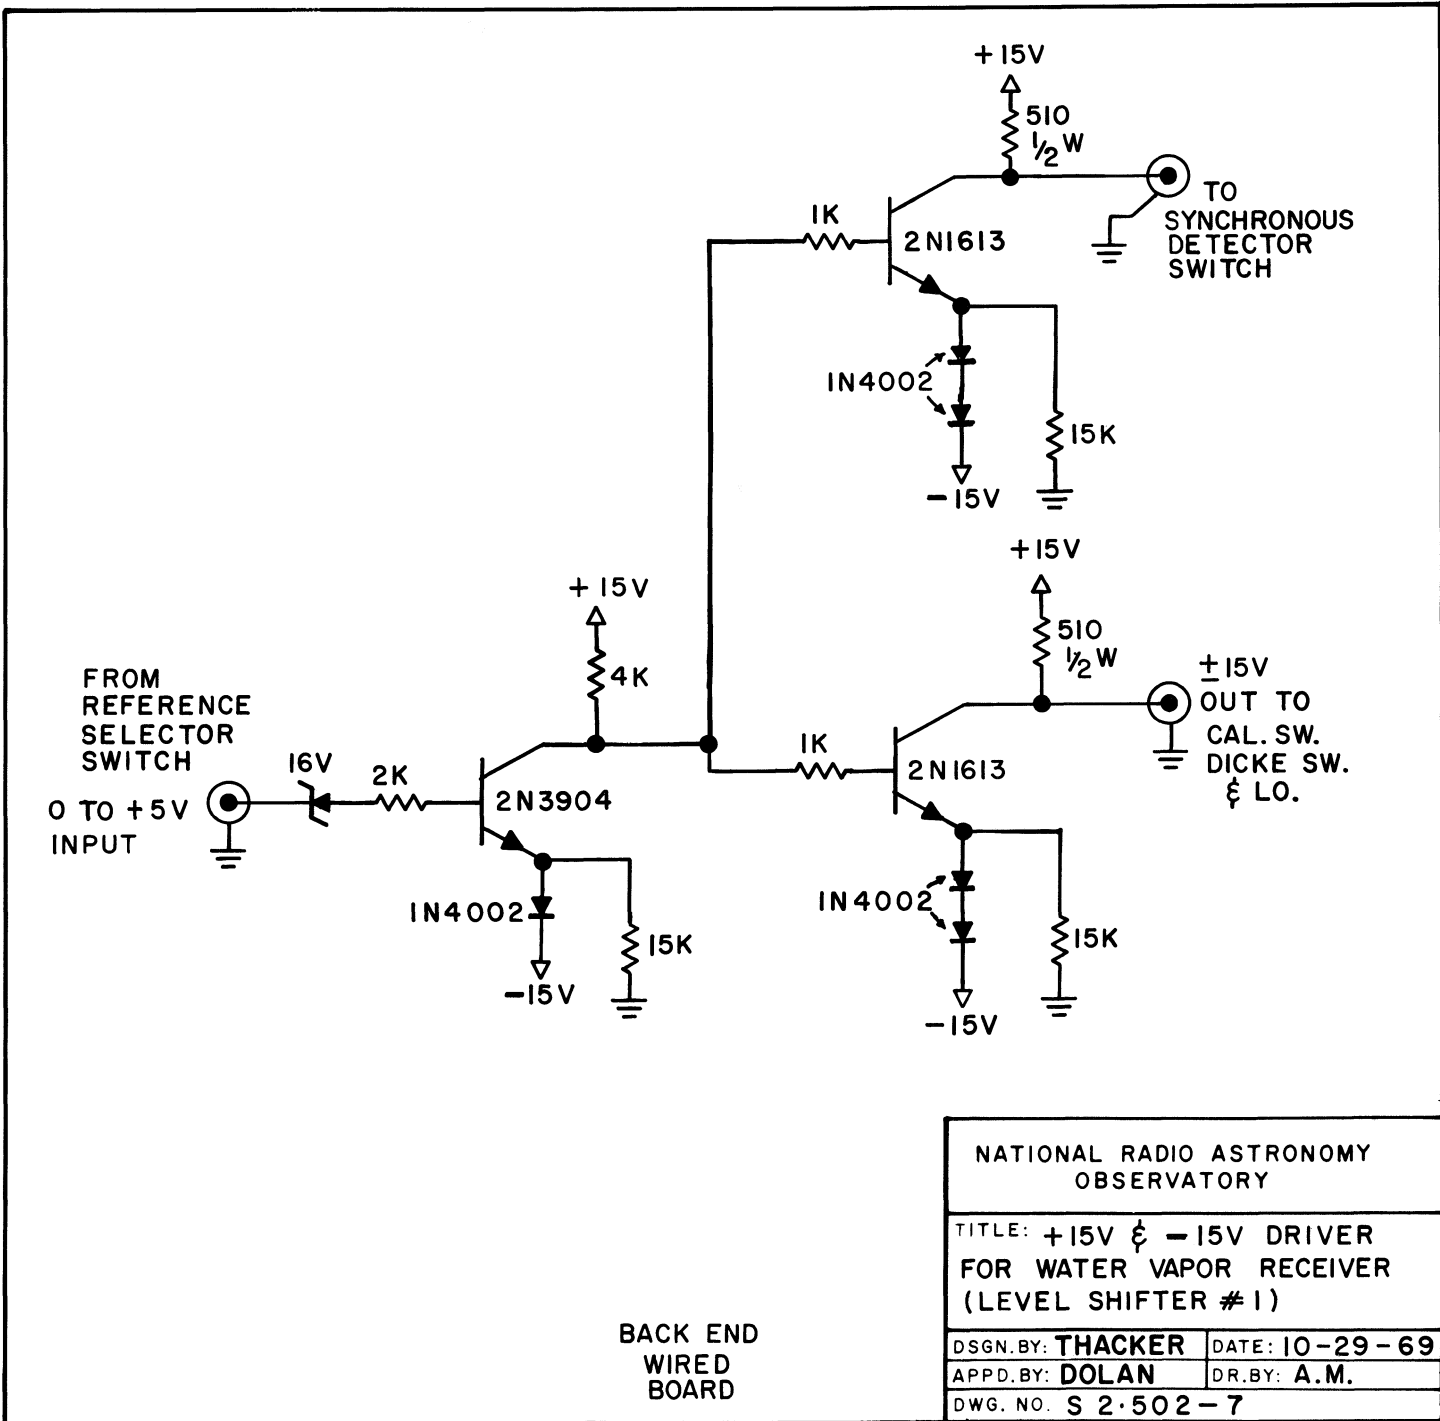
+15V
510
½W
TO SYNCHRONOUS DETECTOR SWITCH
1K
2N1613
IN4002
15K
−15V

+15V
510
½W
±15V
OUT TO CAL. SW. DICKE SW. & LO.
1K
2N1613
IN4002
15K
−15V

+15V
4K
FROM REFERENCE SELECTOR SWITCH
16V
2K
2N3904
0 TO +5V INPUT
IN4002
15K
−15V

BACK END WIRED BOARD

NATIONAL RADIO ASTRONOMY OBSERVATORY

TITLE: +15V & −15V DRIVER FOR WATER VAPOR RECEIVER (LEVEL SHIFTER #1)

| DSGN. BY: THACKER | DATE: 10-29-69 |
|---|---|
| APPD. BY: DOLAN | DR. BY: A.M. |
| DWG. NO. S 2·502-7 | |